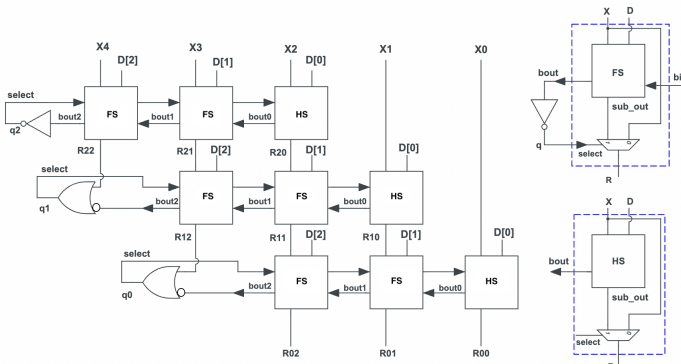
X4 D[2] X3 D[1] X2 D[0] X1 X0

select

FS bout1 FS bout0 HS

q2 bout2

R22 R21 D[2] R20 D[1] D[0]

select

FS FS HS

q1 bout2 bout1 bout0

R12 R11 D[2] R10 D[1] D[0]

select

FS FS HS

q0 bout2 bout1 bout0

R02 R01 R00

X D

bout FS bi

sub_out

q select

R

X D

bout HS

sub_out

select